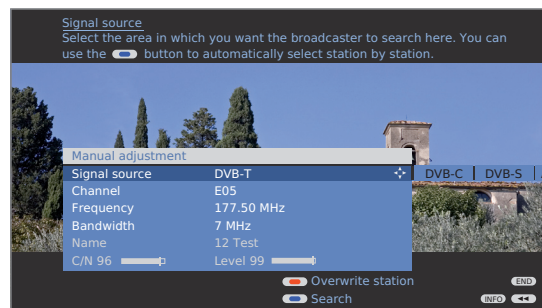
Signal source
Select the area in which you want the broadcaster to search here. You can use the button to automatically select station by station.

Manual adjustment

| | | | |
|---|---|---|---|
| Signal source | DVB-T | DVB-C | DVB-S |
| Channel | E05 | | |
| Frequency | 177.50 MHz | | |
| Bandwidth | 7 MHz | | |
| Name | 12 Test | | |
| C/N 96 | Level 99 | | |

Overwrite station
Search
END
INFO